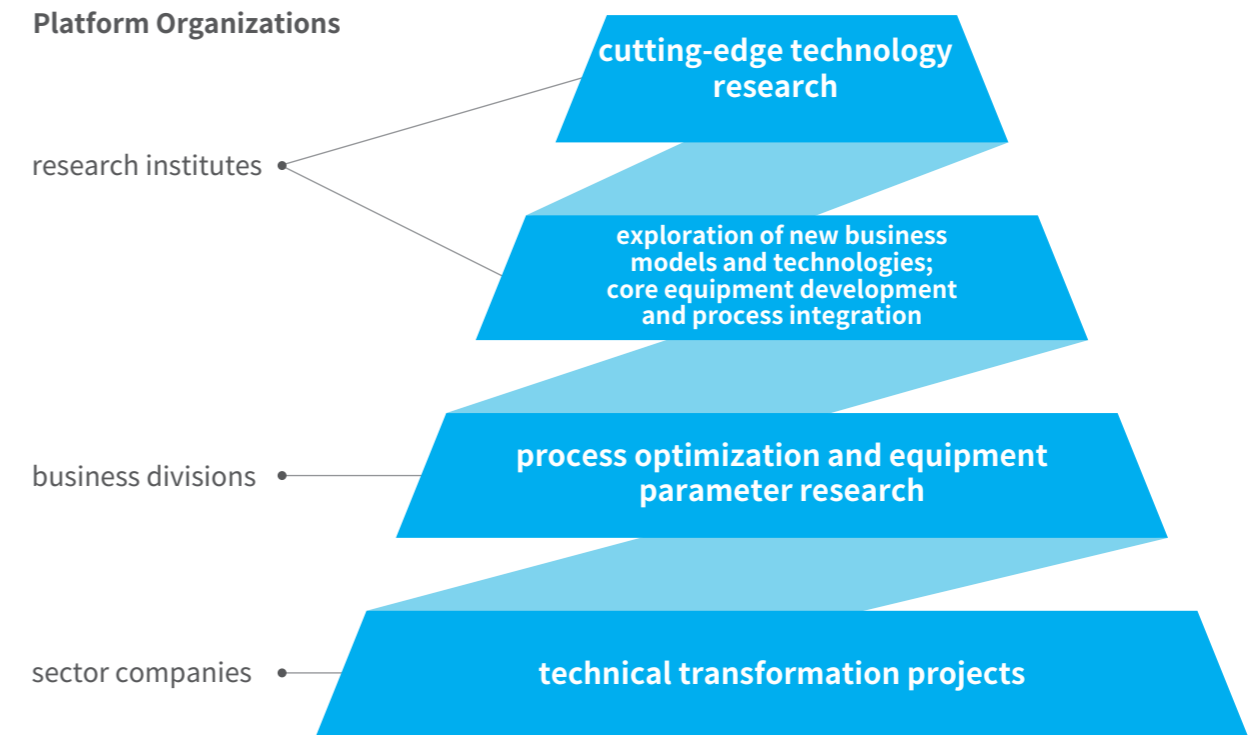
Platform Organizations

cutting-edge technology research

research institutes

exploration of new business models and technologies; core equipment development and process integration

business divisions

process optimization and equipment parameter research

sector companies

technical transformation projects